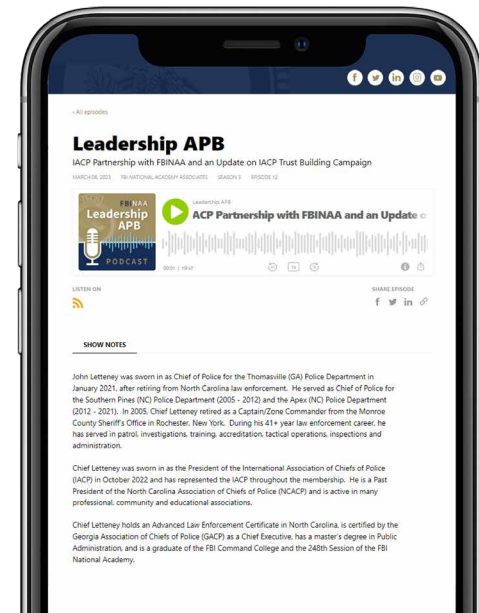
< All episodes

Leadership APB

IACP Partnership with FBINAA and an Update on IACP Trust Building Campaign

MARCH 08, 2023 FBI NATIONAL ACADEMY ASSOCIATES SEASON 5 EPISODE 12

FBINAA Leadership APB PODCAST

Leadership APB

ACP Partnership with FBINAA and an Update o

00:00 | 19:47

1x

LISTEN ON

SHARE EPISODE

SHOW NOTES

John Letteney was sworn in as Chief of Police for the Thomasville (GA) Police Department in January 2021, after retiring from North Carolina law enforcement. He served as Chief of Police for the Southern Pines (NC) Police Department (2005 - 2012) and the Apex (NC) Police Department (2012 - 2021). In 2005, Chief Letteney retired as a Captain/Zone Commander from the Monroe County Sheriff's Office in Rochester, New York. During his 41+ year law enforcement career, he has served in patrol, investigations, training, accreditation, tactical operations, inspections and administration.

Chief Letteney was sworn in as the President of the International Association of Chiefs of Police (IACP) in October 2022 and has represented the IACP throughout the membership. He is a Past President of the North Carolina Association of Chiefs of Police (NCACP) and is active in many professional, community and educational associations.

Chief Letteney holds an Advanced Law Enforcement Certificate in North Carolina, is certified by the Georgia Association of Chiefs of Police (GACP) as a Chief Executive, has a master's degree in Public Administration, and is a graduate of the FBI Command College and the 248th Session of the FBI National Academy.